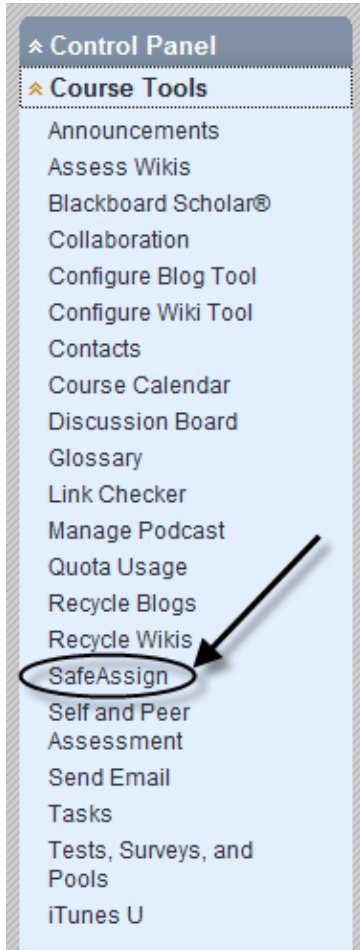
« Control Panel
« Course Tools
Announcements
Assess Wikis
Blackboard Scholar®
Collaboration
Configure Blog Tool
Configure Wiki Tool
Contacts
Course Calendar
Discussion Board
Glossary
Link Checker
Manage Podcast
Quota Usage
Recycle Blogs
Recycle Wikis
SafeAssign
Self and Peer Assessment
Send Email
Tasks
Tests, Surveys, and Pools
iTunes U